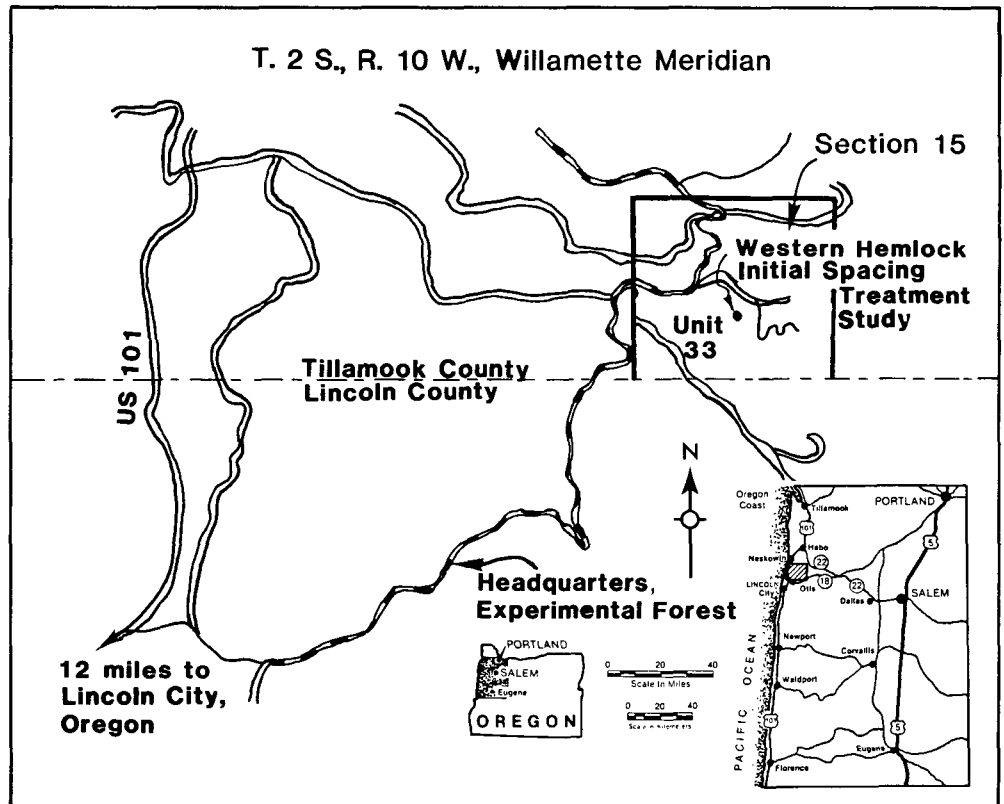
T. 2 S., R. 10 W., Willamette Meridian

Section 15

Western Hemlock Initial Spacing Treatment Study

Unit 33

US 101

Tillamook County
Lincoln County

N

Headquarters, Experimental Forest

12 miles to Lincoln City, Oregon

PORTLAND
SALEM
Eugene
OREGON

0 20 40
Scale in Miles

0 20 40
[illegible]

Oregon Coast
Tillamook
101
Hebo
Neskowin
22
18
22
Lincoln City
Otis
Dallas
PORTLAND
5
SALEM
Newport
Corvallis
Waldport
PACIFIC OCEAN
101
5
Eugene
Florence